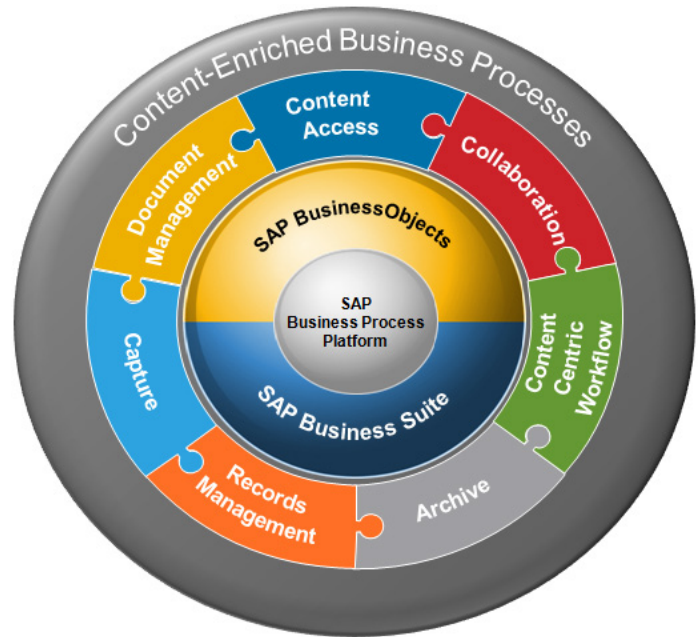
Content-Enriched Business Processes

Content Access

Collaboration

Content Centric Workflow

Archive

Records Management

Capture

Document Management

SAP BusinessObjects

SAP Business Process Platform

SAP Business Suite